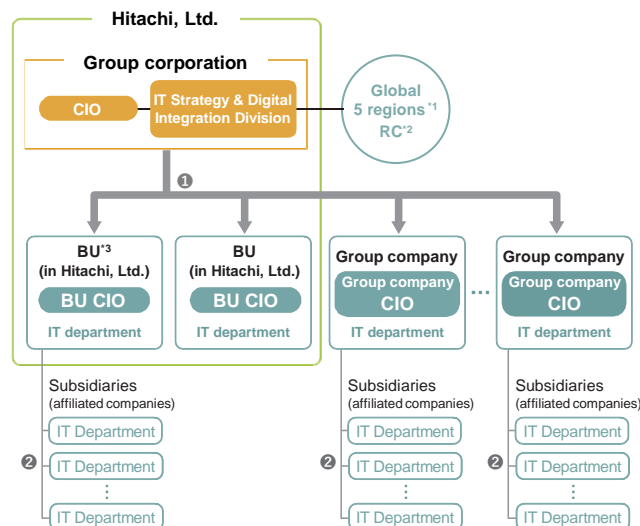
Hitachi, Ltd.

Group corporation

CIO

IT Strategy & Digital Integration Division

Global 5 regions$^{*1}$ RC$^{*2}$

❶

BU$^{*3}$ (in Hitachi, Ltd.)

BU CIO

IT department

BU (in Hitachi, Ltd.)

BU CIO

IT department

Group company

Group company CIO

IT department

…

Group company

Group company CIO

IT department

Subsidiaries (affiliated companies)

IT Department

❷ IT Department

⋮

IT Department

Subsidiaries (affiliated companies)

IT Department

❷ IT Department

⋮

IT Department

Subsidiaries (affiliated companies)

IT Department

❷ IT Department

⋮

IT Department